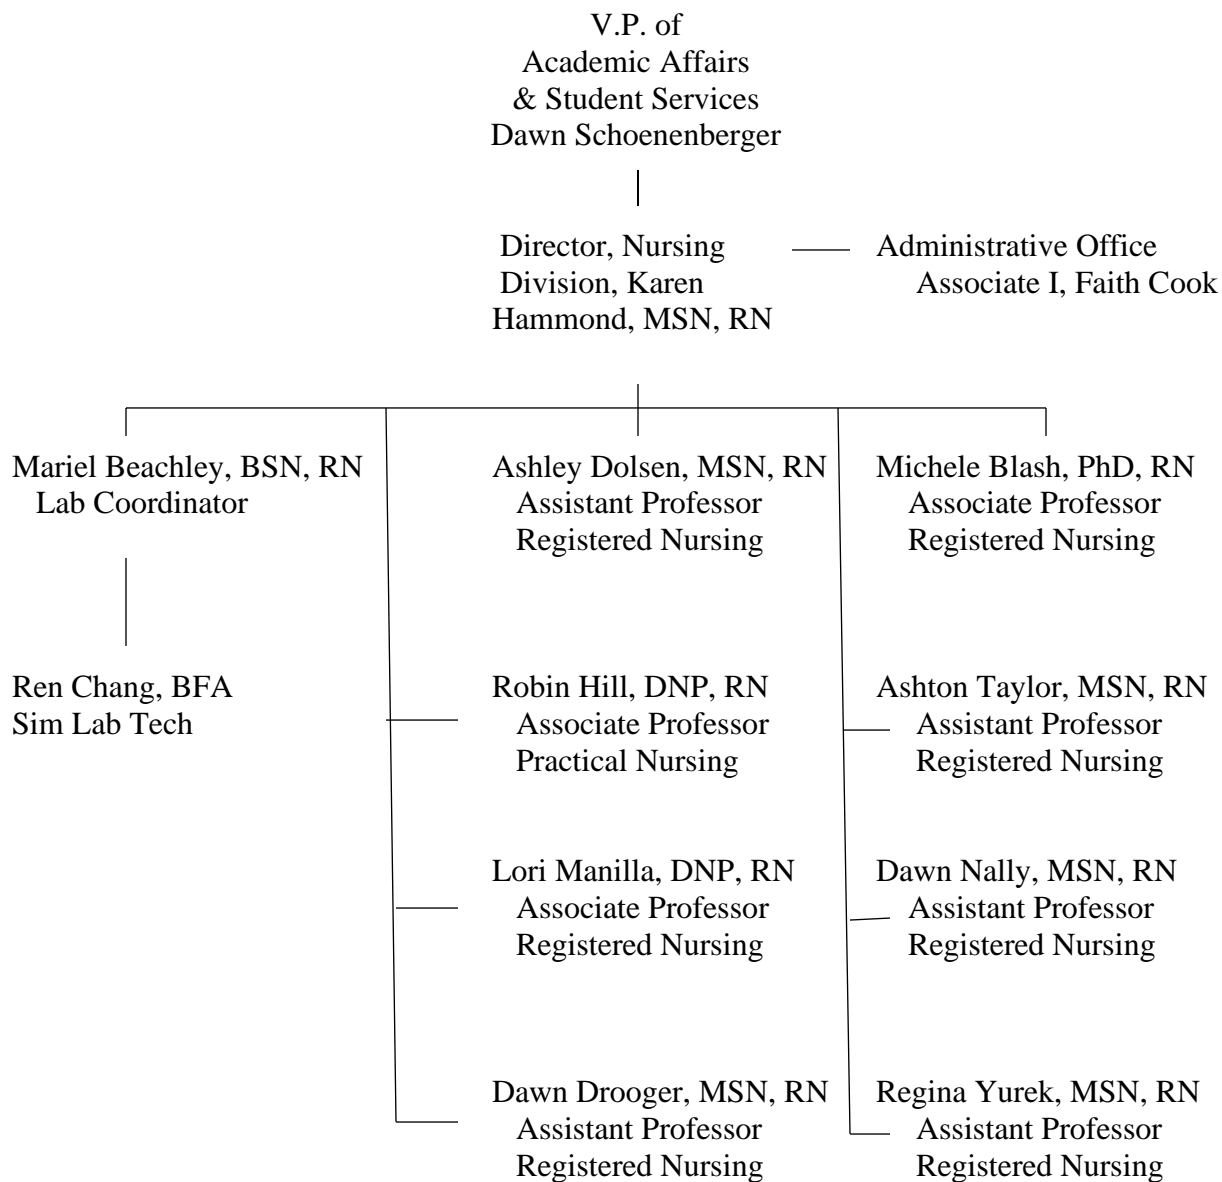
V.P. of
Academic Affairs
& Student Services
Dawn Schoenenberger

Director, Nursing Division, Karen Hammond, MSN, RN

Administrative Office Associate I, Faith Cook

Mariel Beachley, BSN, RN
Lab Coordinator

Ren Chang, BFA
Sim Lab Tech

Ashley Dolsen, MSN, RN
Assistant Professor
Registered Nursing

Robin Hill, DNP, RN
Associate Professor
Practical Nursing

Lori Manilla, DNP, RN
Associate Professor
Registered Nursing

Dawn Drooger, MSN, RN
Assistant Professor
Registered Nursing

Michele Blash, PhD, RN
Associate Professor
Registered Nursing

Ashton Taylor, MSN, RN
Assistant Professor
Registered Nursing

Dawn Nally, MSN, RN
Assistant Professor
Registered Nursing

Regina Yurek, MSN, RN
Assistant Professor
Registered Nursing